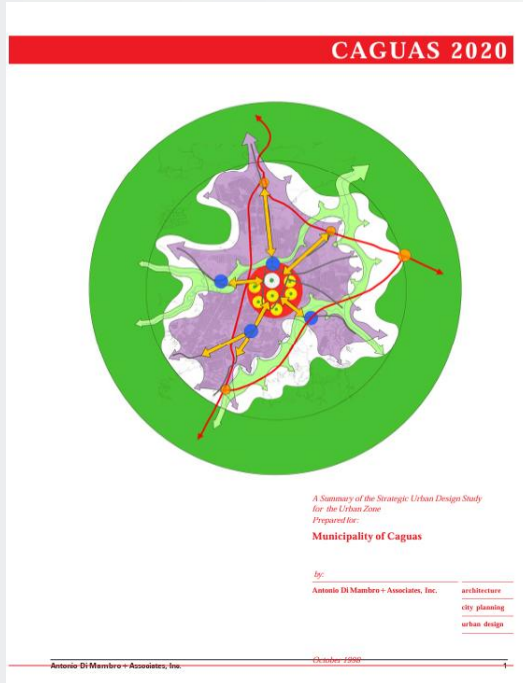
CAGUAS 2020

A Summary of the Strategic Urban Design Study for the Urban Zone
Prepared for:

Municipality of Caguas

by:

Antonio Di Mambro + Associates, Inc.

architecture

city planning

urban design

October 1998

Antonio Di Mambro + Associates, Inc.

1